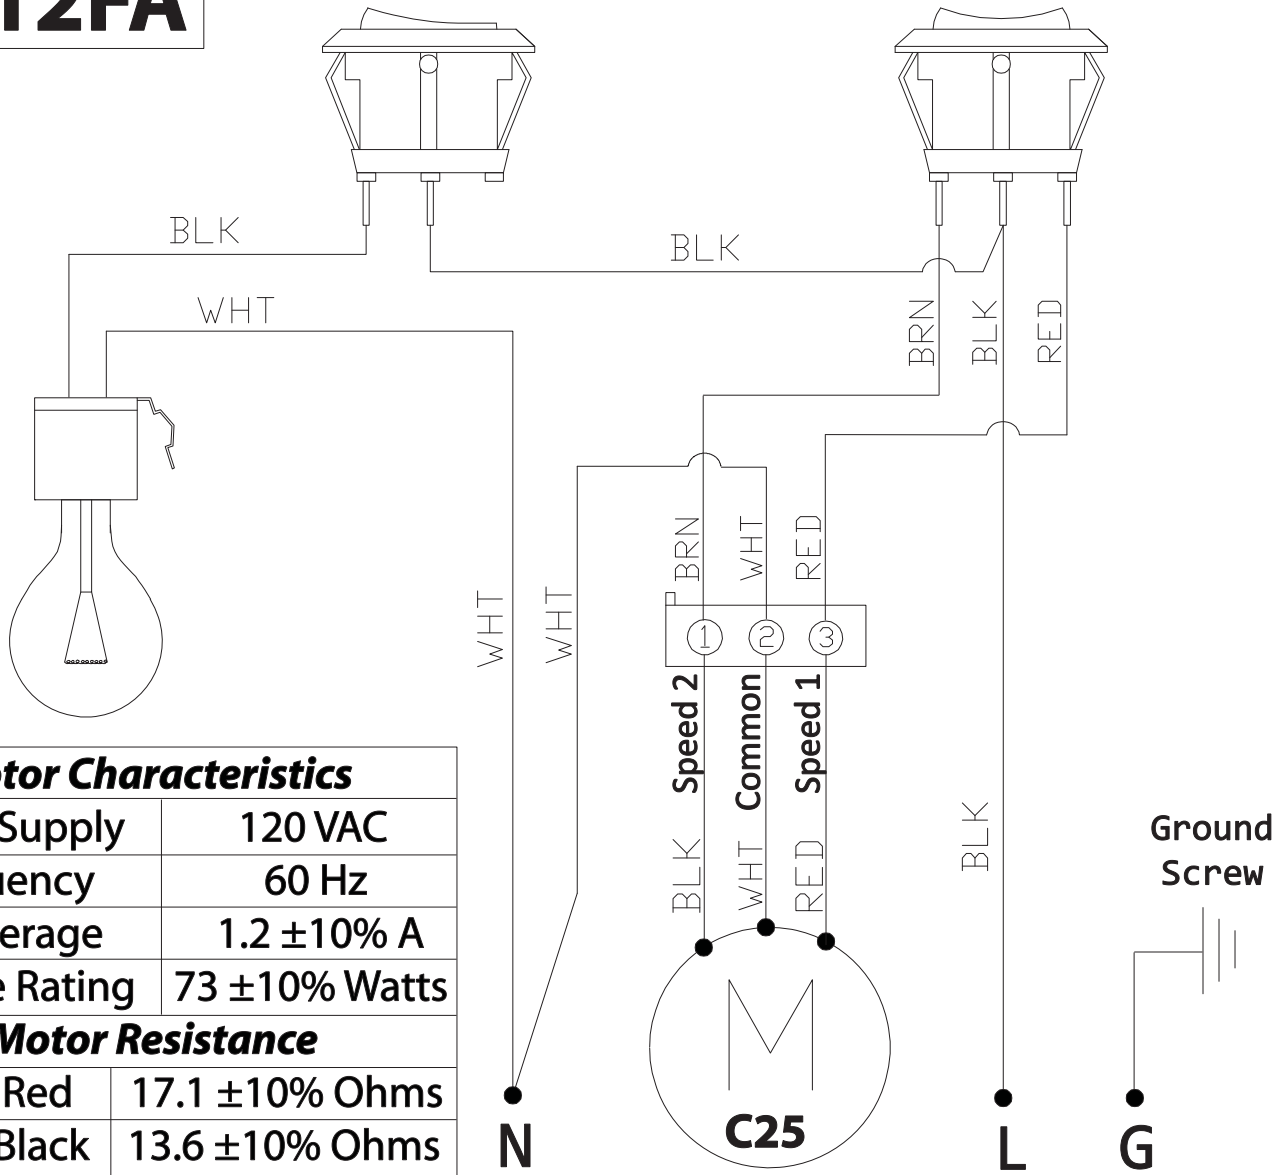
12FA

BLK

BLK

WHT

BRN BLK RED

BRN WHT RED

WHT WHT

①②③

Speed 2 Common Speed 1

BLK WHT RED

BLK

Ground Screw

otor Characteristics

| Supply | 120 VAC |
|---|---|
| uency | 60 Hz |
| erage | 1.2 ±10% A |
| e Rating | 73 ±10% Watts |

Motor Resistance

| Red | 17.1 ±10% Ohms |
|---|---|
| Black | 13.6 ±10% Ohms |

N

C25

L G